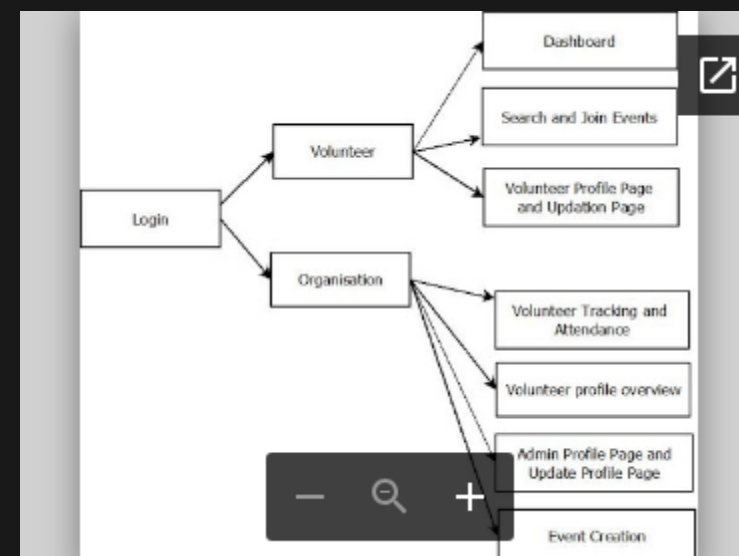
Login

Volunteer

Organisation

Dashboard

Search and Join Events

Volunteer Profile Page and Updation Page

Volunteer Tracking and Attendance

Volunteer profile overview

Admin Profile Page and Update Profile Page

Event Creation